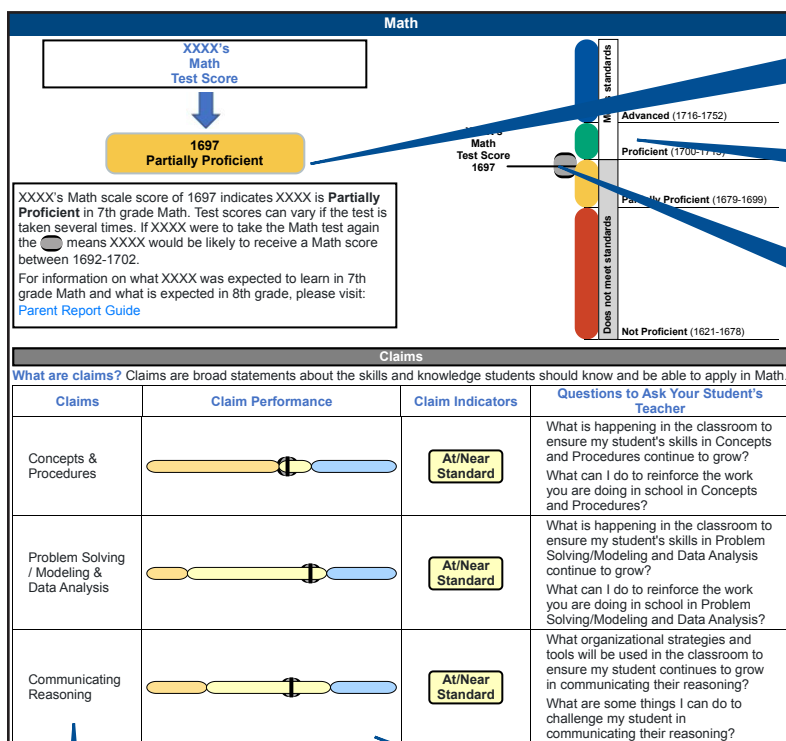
Math

XXXX's
Math
Test Score

1697
Partially Proficient

XXXX's Math scale score of 1697 indicates XXXX is **Partially Proficient** in 7th grade Math. Test scores can vary if the test is taken several times. If XXXX were to take the Math test again the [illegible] means XXXX would be likely to receive a Math score between 1692-1702.

For information on what XXXX was expected to learn in 7th grade Math and what is expected in 8th grade, please visit: Parent Report Guide

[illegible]
Math
Test Score
1697

M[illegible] standards

Advanced (1716-1752)

Proficient (1700-17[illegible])

Pa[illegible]lly Proficient (1679-1699)

Does not meet standards

Not Proficient (1621-1678)

Claims

What are claims? Claims are broad statements about the skills and knowledge students should know and be able to apply in Math.

| Claims | Claim Performance | Claim Indicators | Questions to Ask Your Student's Teacher |
|---|---|---|---|
| Concepts & Procedures | | At/Near Standard | What is happening in the classroom to ensure my student's skills in Concepts and Procedures continue to grow? What can I do to reinforce the work you are doing in school in Concepts and Procedures? |
| Problem Solving / Modeling & Data Analysis | | At/Near Standard | What is happening in the classroom to ensure my student's skills in Problem Solving/Modeling and Data Analysis continue to grow? What can I do to reinforce the work you are doing in school in Problem Solving/Modeling and Data Analysis? |
| Communicating Reasoning | | At/Near Standard | What organizational strategies and tools will be used in the classroom to ensure my student continues to grow in communicating their reasoning? What are some things I can do to challenge my student in communicating their reasoning? |